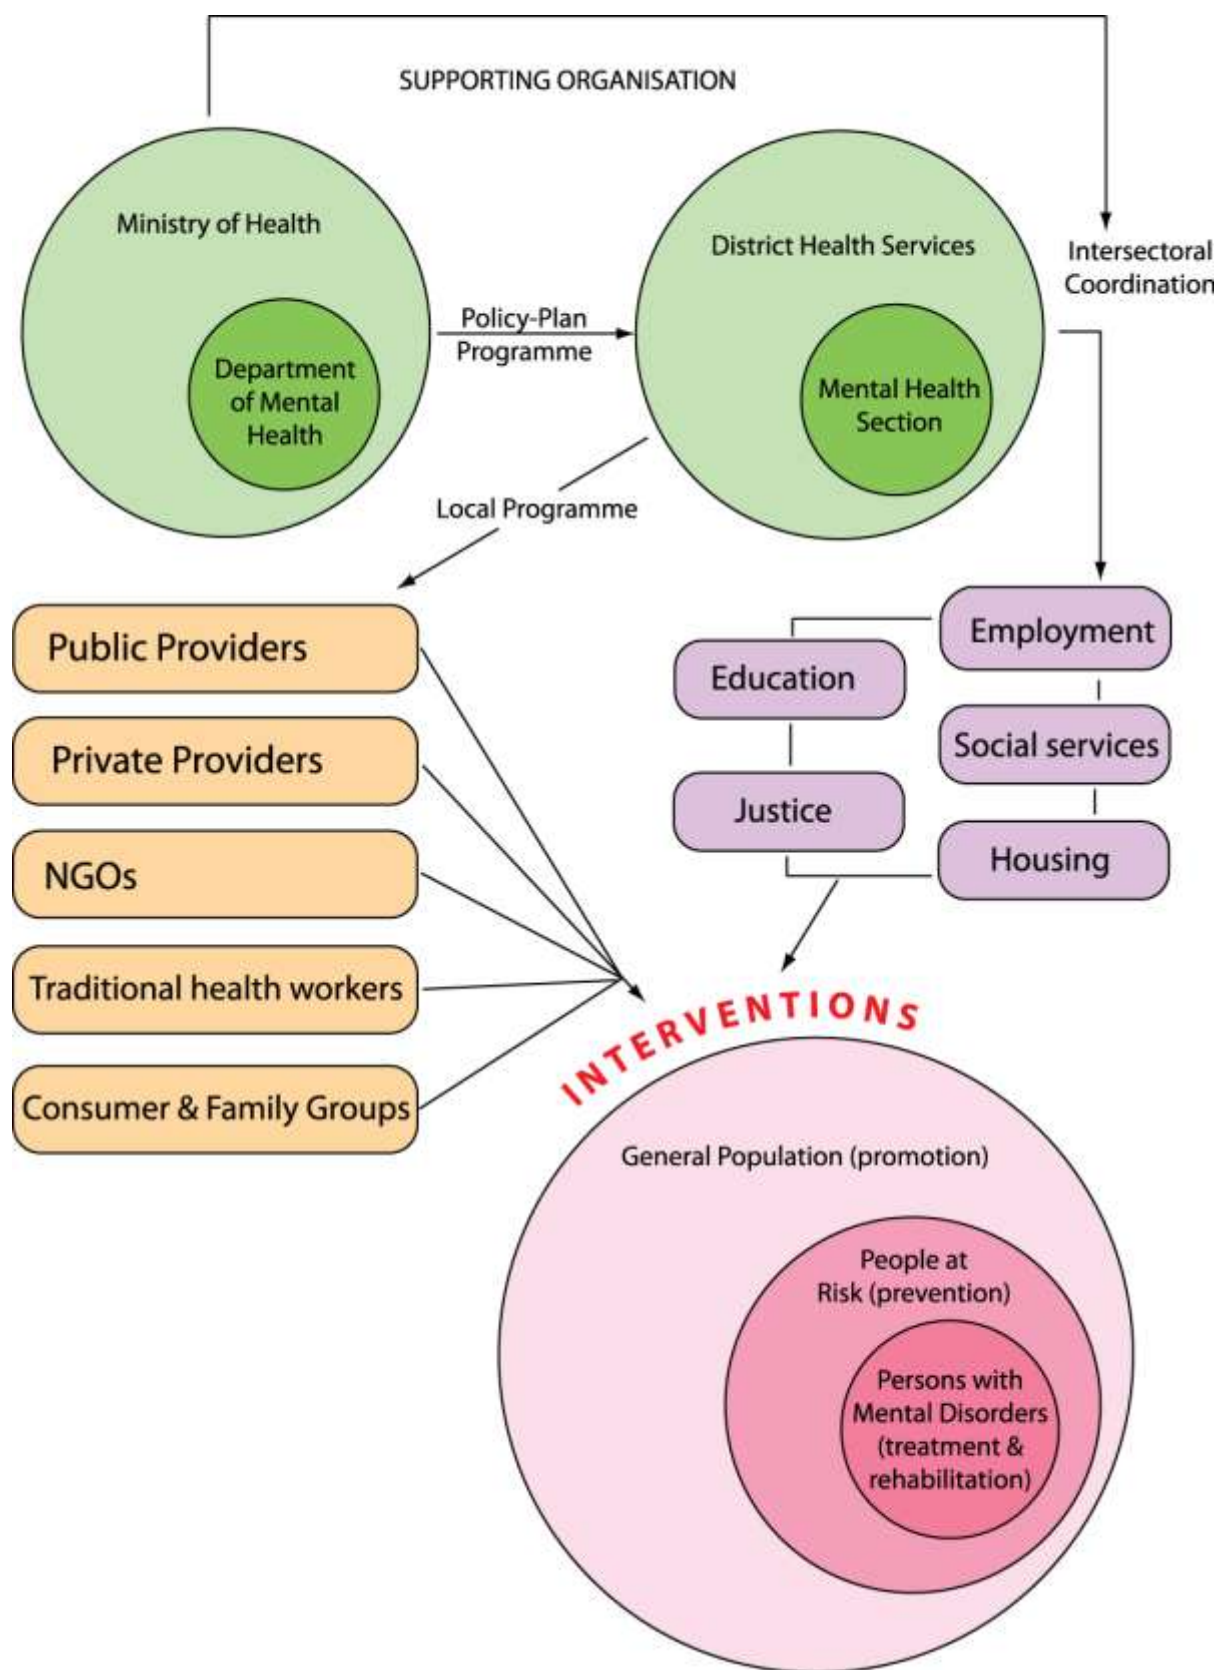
SUPPORTING ORGANISATION

Ministry of Health

Department of Mental Health

Policy-Plan Programme

District Health Services

Mental Health Section

Intersectoral Coordination

Local Programme

Public Providers

Private Providers

NGOs

Traditional health workers

Consumer & Family Groups

Employment

Education

Social services

Justice

Housing

INTERVENTIONS

General Population (promotion)

People at Risk (prevention)

Persons with Mental Disorders (treatment & rehabilitation)